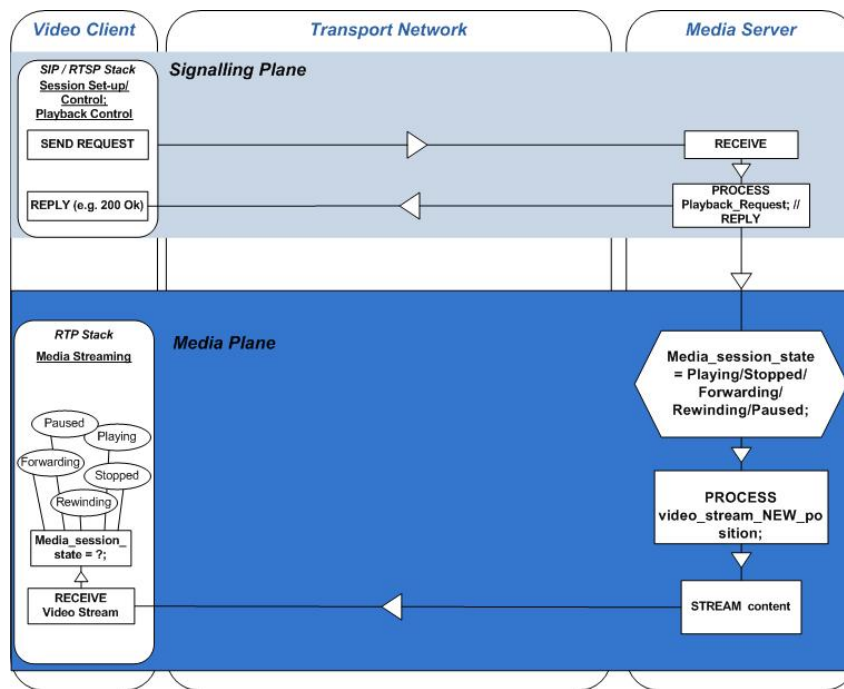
Video Client

Transport Network

Media Server

SIP / RTSP Stack

Session Set-up/ Control; Playback Control

Signalling Plane

SEND REQUEST

RECEIVE

PROCESS Playback_Request; // REPLY

REPLY (e.g. 200 Ok)

RTP Stack

Media Streaming

Media Plane

Media_session_state = Playing/Stopped/ Forwarding/ Rewinding/Paused;

Paused

Playing

Forwarding

Stopped

Rewinding

Media_session_ state = ?;

PROCESS video_stream_NEW_position;

RECEIVE Video Stream

STREAM content